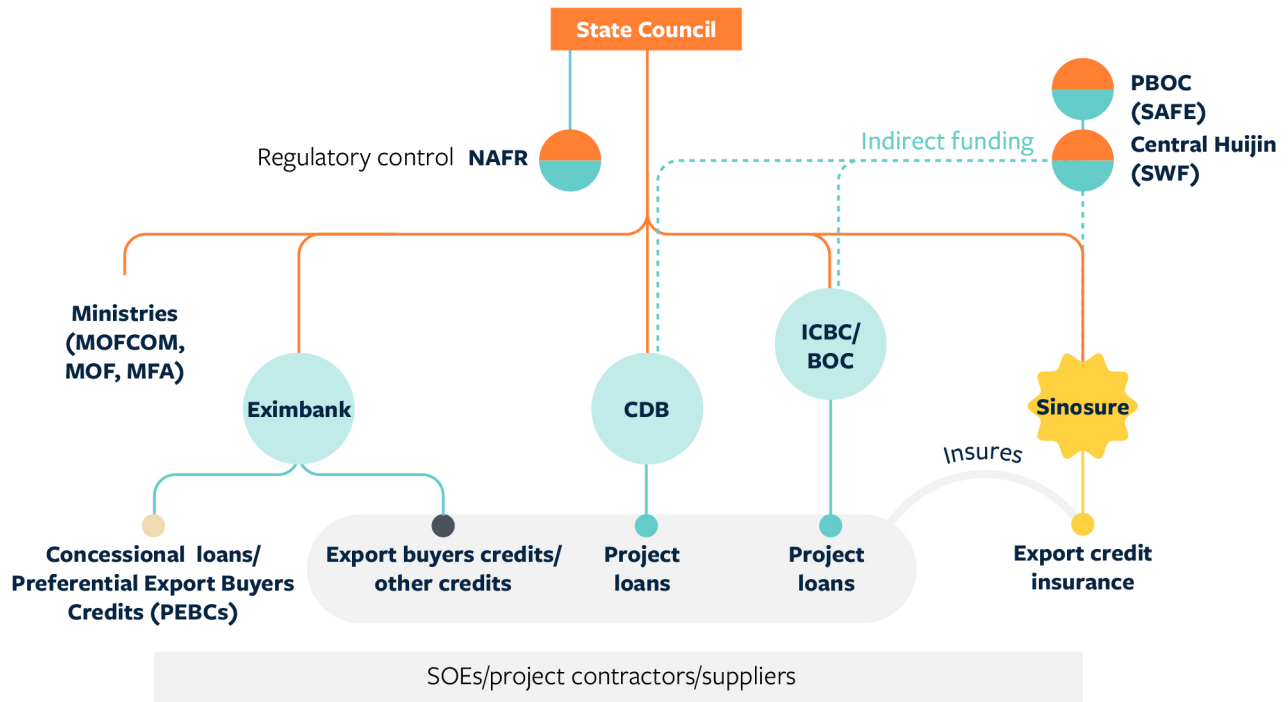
State Council

Regulatory control NAFR

PBOC (SAFE)

Indirect funding

Central Huijin (SWF)

Ministries (MOFCOM, MOF, MFA)

Eximbank

CDB

ICBC/ BOC

Sinosure

Insures

Concessional loans/ Preferential Export Buyers Credits (PEBCs)

Export buyers credits/ other credits

Project loans

Project loans

Export credit insurance

SOEs/project contractors/suppliers